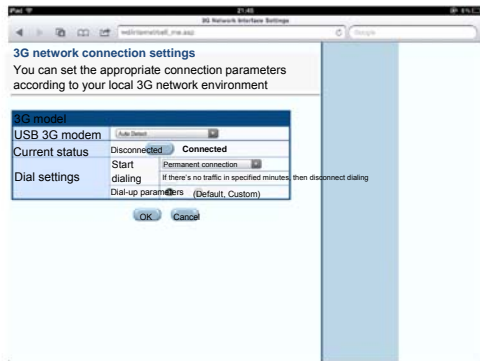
iPad 21:45 3G Network Interface Settings

wdinternet/set_me.asp Google

3G network connection settings
You can set the appropriate connection parameters according to your local 3G network environment

| 3G model | | |
|---|---|---|
| USB 3G modem | Auto Detect | |
| Current status | Disconnected Connected | |
| Dial settings | Start dialing | Permanent connection |
| | | If there's no traffic in specified minutes, then disconnect dialing |
| | Dial-up parameters (Default, Custom) | |

OK Cancel